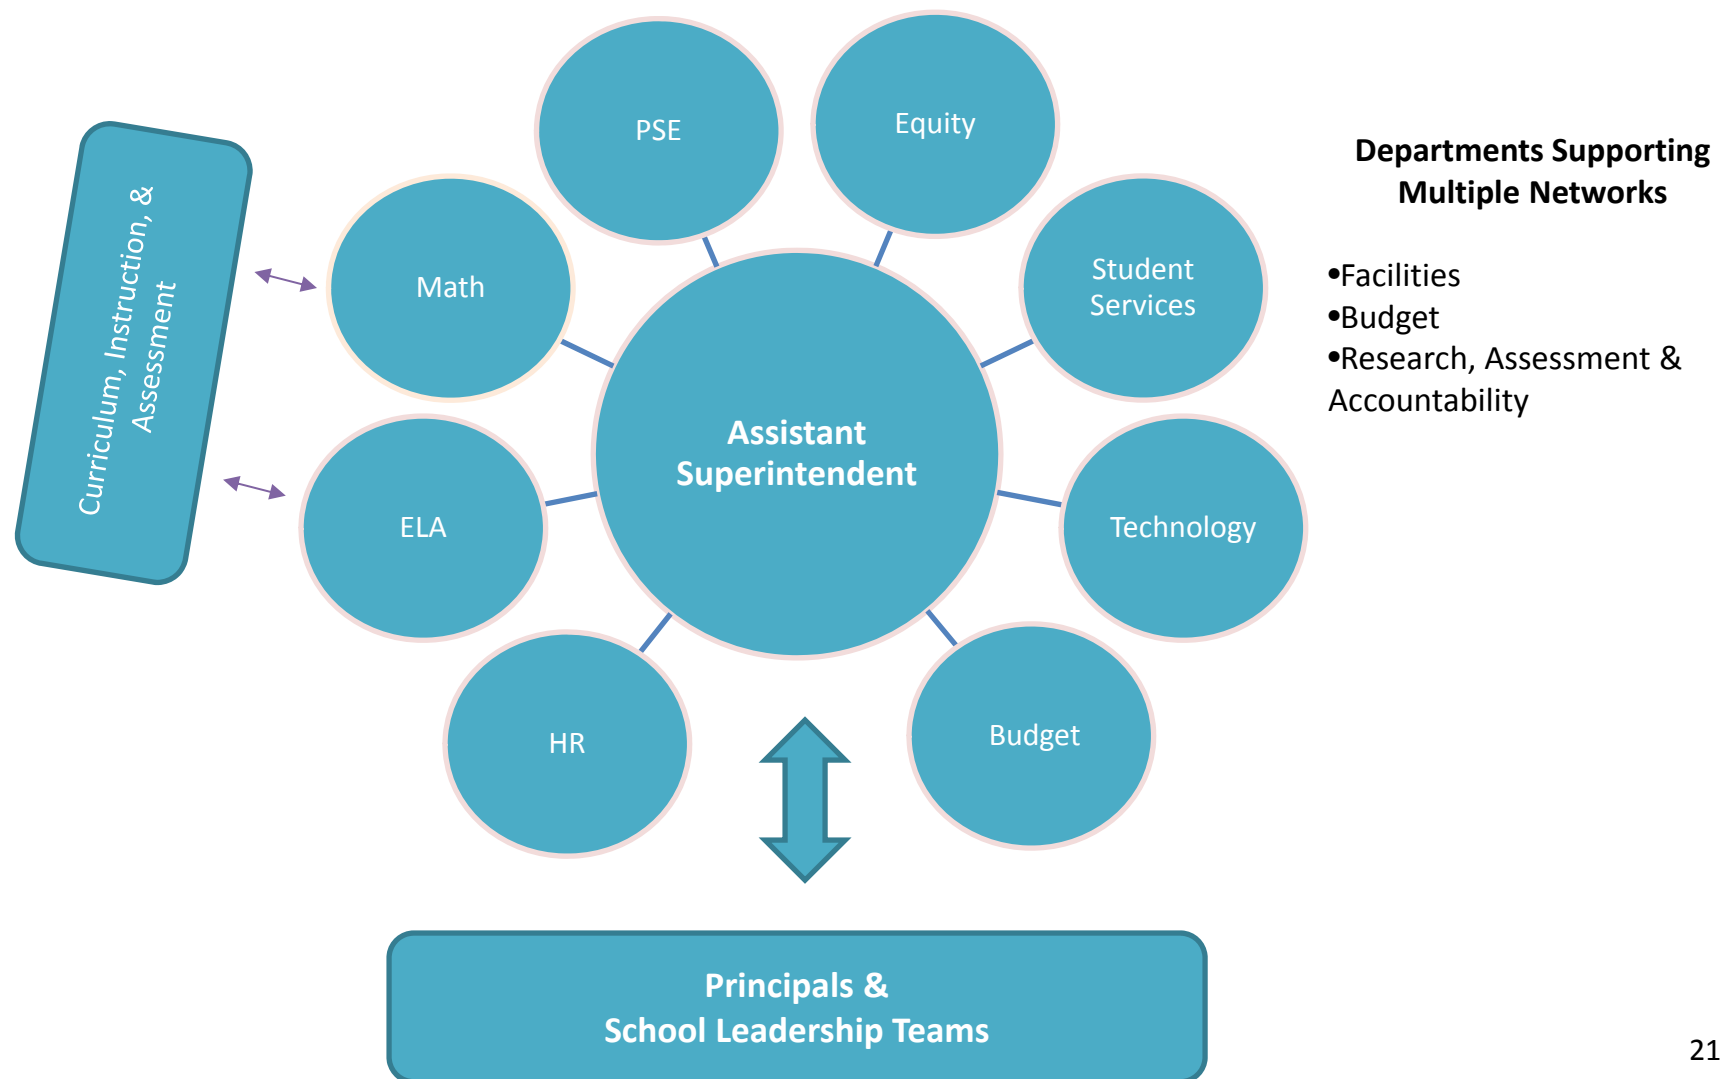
Curriculum, Instruction, & Assessment

PSE

Equity

Math

Student Services

Assistant Superintendent

ELA

Technology

HR

Budget

Principals & School Leadership Teams

Departments Supporting Multiple Networks

•Facilities
•Budget
•Research, Assessment & Accountability

21